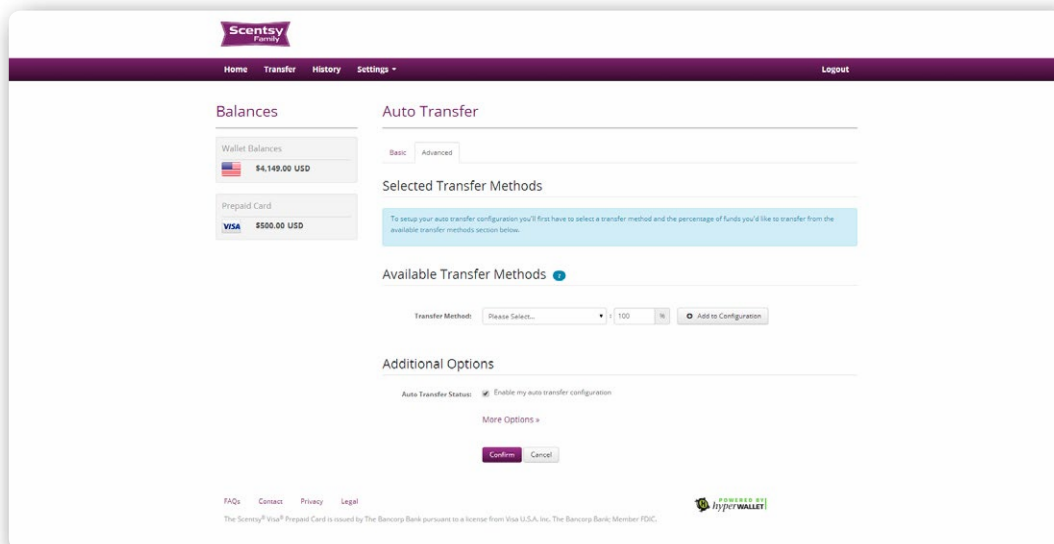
Scentsy Family

Home Transfer History Settings ▾ Logout

Balances

Wallet Balances

$4,149.00 USD

Prepaid Card

VISA $500.00 USD

Auto Transfer

Basic Advanced

Selected Transfer Methods

To setup your auto transfer configuration you'll first have to select a transfer method and the percentage of funds you'd like to transfer from the available transfer methods section below.

Available Transfer Methods

Transfer Method: Please Select... x 100 % Add to Configuration

Additional Options

Auto Transfer Status: Enable my auto transfer configuration

More Options »

Confirm Cancel

FAQs Contact Privacy Legal

The Scentsy® Visa® Prepaid Card is issued by The Bancorp Bank pursuant to a license from Visa U.S.A. Inc. The Bancorp Bank; Member FDIC.

POWERED BY hyperWALLET